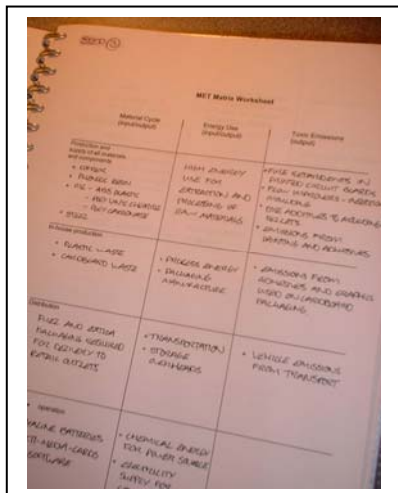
Step 5

MET Matrix Worksheet

| | Material Cycle (input/output) | Energy Use (input/output) | Toxic Emissions (output) |
|---|---|---|---|
| Production and supply of all materials and components | • COPPER • PHENOLIC RESIN • PVC - ABS PLASTIC - FIRE RETARDANTS - ANTI CORROSIVE • STEEL | HIGH ENERGY USE FOR EXTRACTION AND PROCESSING OF RAW MATERIALS | • FIRE RETARDANTS IN PRINTED CIRCUIT BOARDS • PVC: HAZARDOUS - ADDITIVE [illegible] • THE ADDITIVES & ANTIOXIDANTS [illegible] • EMISSIONS FROM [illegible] AND ADHESIVES |
| In-house production | • PLASTIC WASTE • CARDBOARD WASTE | • PROCESS ENERGY • PACKAGING MANUFACTURE | • EMISSIONS FROM ADHESIVES AND GRAPHICS USED ON CARDBOARD PACKAGING |
| Distribution | FLUZ AND EXTRA PACKAGING REQUIRED FOR DELIVERY TO RETAIL OUTLETS | • TRANSPORTATION • STORAGE OVERHEADS | • VEHICLE EMISSIONS FROM TRANSPORT |
| Operation | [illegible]LINE BATTERIES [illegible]TT-ABLE CARDS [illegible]SOFTWARE | • CHEMICAL ENERGY FOR POWER SUPPLY • ELECTRICITY SUPPLY FOR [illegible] | |